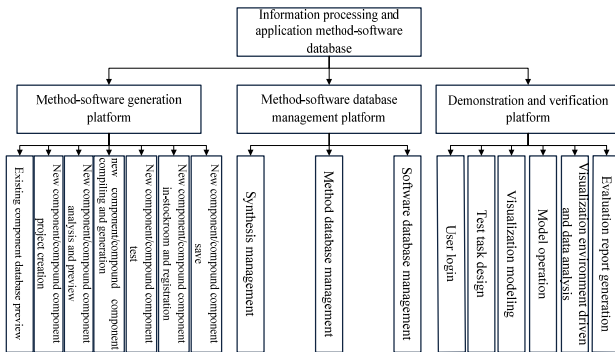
Information processing and application method-software database

Method-software generation platform

Method-software database management platform

Demonstration and verification platform

Existing component database preview

New component/compound component project creation

New component/compound component analysis and preview

New component/compound component compiling and generation

New component/compound component test

New component/compound component in-stockroom and registration

New component/compound component save

Synthesis management

Method database management

Software database management

User login

Test task design

Visualization modeling

Model operation

Visualization environment driven and data analysis

Evaluation report generation